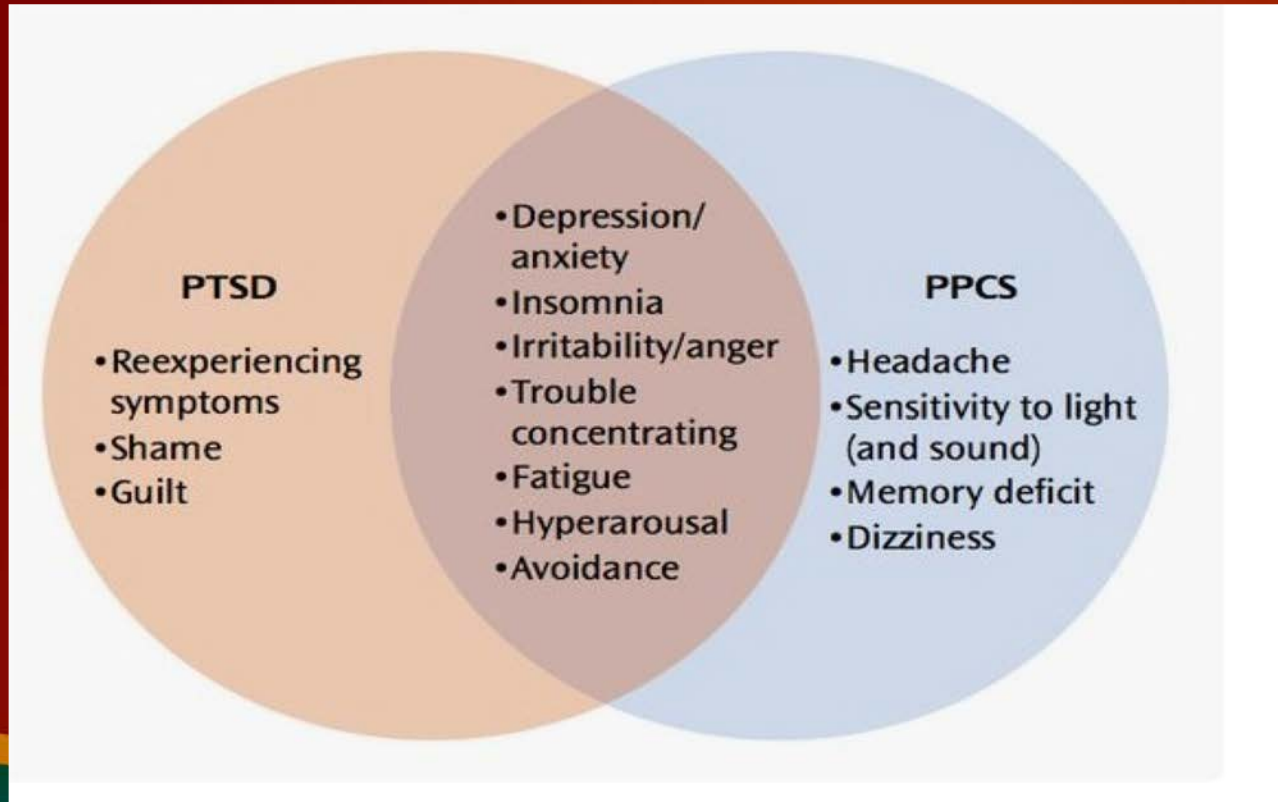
PTSD

• Reexperiencing symptoms
• Shame
• Guilt

• Depression/ anxiety
• Insomnia
• Irritability/anger
• Trouble concentrating
• Fatigue
• Hyperarousal
• Avoidance

PPCS

• Headache
• Sensitivity to light (and sound)
• Memory deficit
• Dizziness